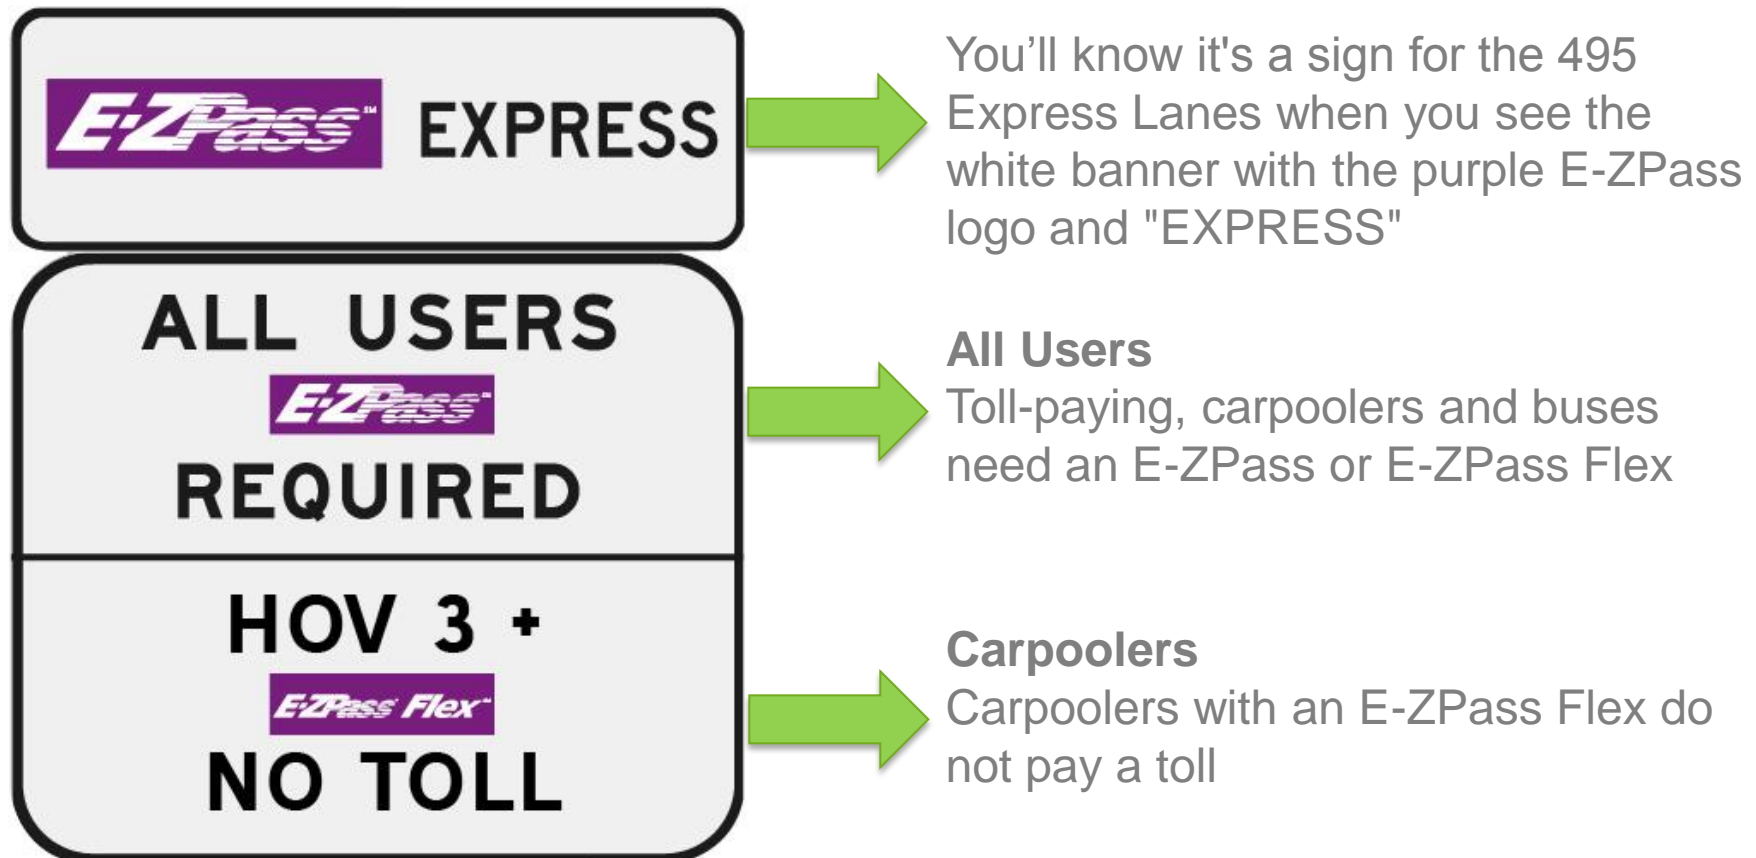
E-ZPass EXPRESS

ALL USERS
E-ZPass
REQUIRED

HOV 3 +
E-ZPass Flex
NO TOLL

You’ll know it's a sign for the 495 Express Lanes when you see the white banner with the purple E-ZPass logo and "EXPRESS"

All Users
Toll-paying, carpoolers and buses need an E-ZPass or E-ZPass Flex

Carpoolers
Carpoolers with an E-ZPass Flex do not pay a toll